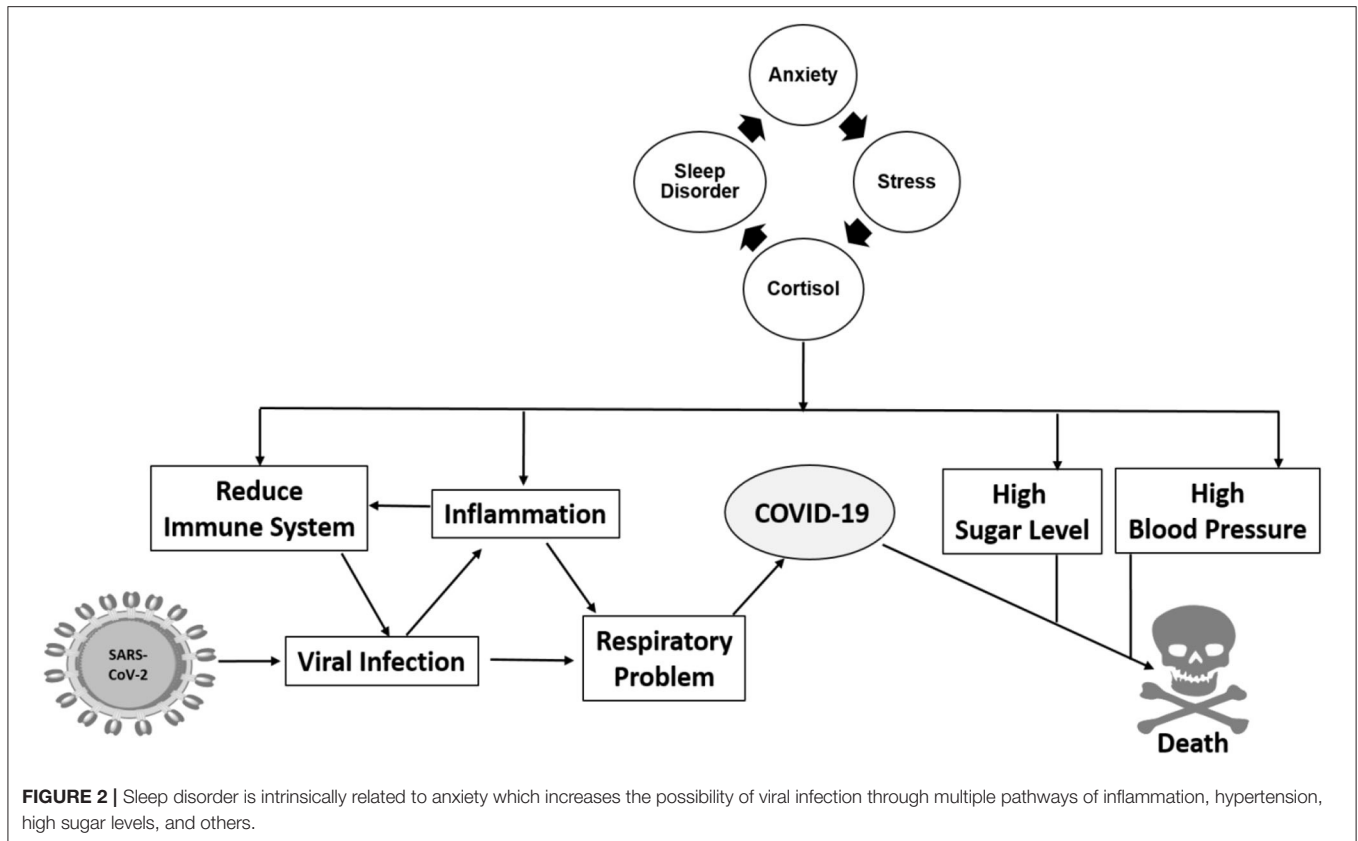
Anxiety

Sleep Disorder

Stress

Cortisol

Reduce Immune System

Inflammation

COVID-19

High Sugar Level

High Blood Pressure

SARS-CoV-2

Viral Infection

Respiratory Problem

Death

**FIGURE 2 |** Sleep disorder is intrinsically related to anxiety which increases the possibility of viral infection through multiple pathways of inflammation, hypertension, high sugar levels, and others.